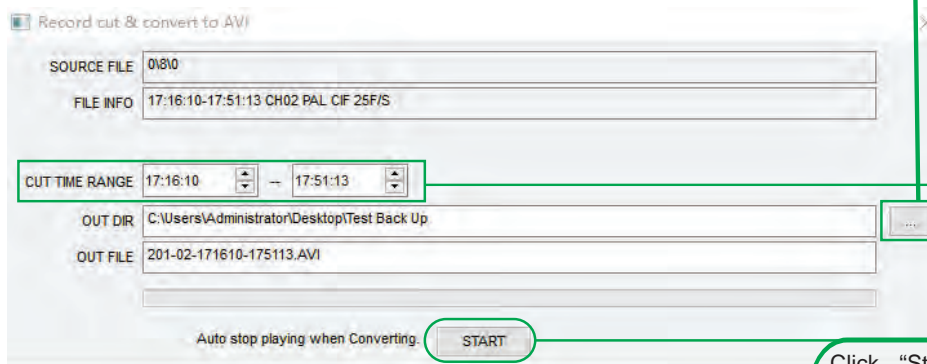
Record cut & convert to AVI

SOURCE FILE 0\8\0

FILE INFO 17:16:10-17:51:13 CH02 PAL CIF 25F/S

CUT TIME RANGE 17:16:10 -- 17:51:13

OUT DIR C:\Users\Administrator\Desktop\Test Back Up ...

OUT FILE 201-02-171610-175113.AVI

Auto stop playing when Converting. START

Click "St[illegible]